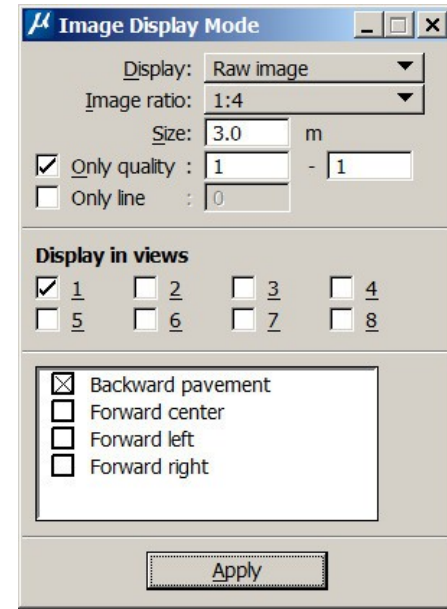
Image Display Mode

Display: Raw image
Image ratio: 1:4
Size: 3.0 m
Only quality : 1 - 1
Only line : 0

Display in views
1 2 3 4
5 6 7 8

Backward pavement
Forward center
Forward left
Forward right

Apply